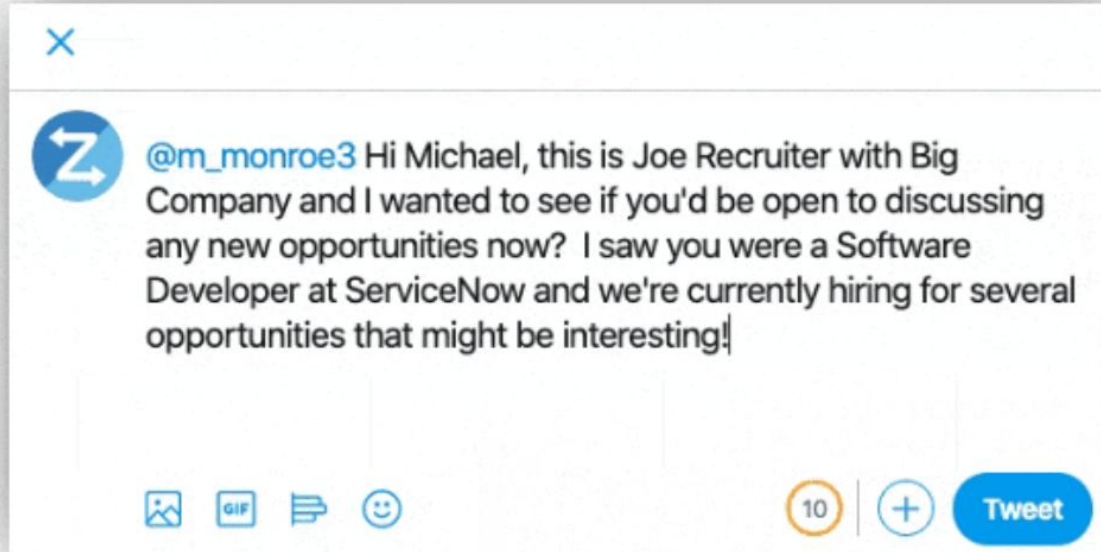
×

@m_monroe3 Hi Michael, this is Joe Recruiter with Big Company and I wanted to see if you'd be open to discussing any new opportunities now? I saw you were a Software Developer at ServiceNow and we're currently hiring for several opportunities that might be interesting!

GIF

10

Tweet